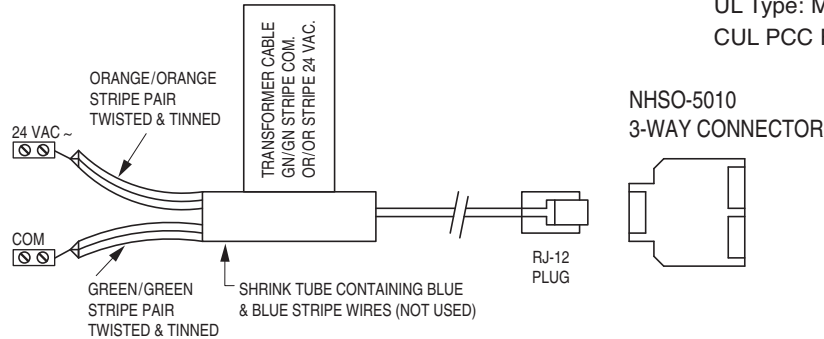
UL Type: M
CUL PCC I

TRANSFORMER CABLE
GN/GN STRIPE COM.
OR/OR STRIPE 24 VAC.

ORANGE/ORANGE STRIPE PAIR TWISTED & TINNED

24 VAC ~

COM

GREEN/GREEN STRIPE PAIR TWISTED & TINNED

SHRINK TUBE CONTAINING BLUE & BLUE STRIPE WIRES (NOT USED)

RJ-12 PLUG

NHSO-5010
3-WAY CONNECTOR